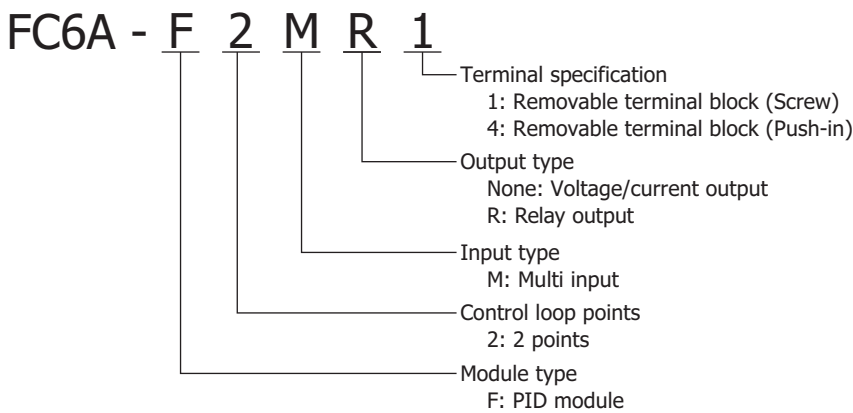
FC6A - F 2 M R 1

Terminal specification
1: Removable terminal block (Screw)
4: Removable terminal block (Push-in)

Output type
None: Voltage/current output
R: Relay output

Input type
M: Multi input

Control loop points
2: 2 points

Module type
F: PID module